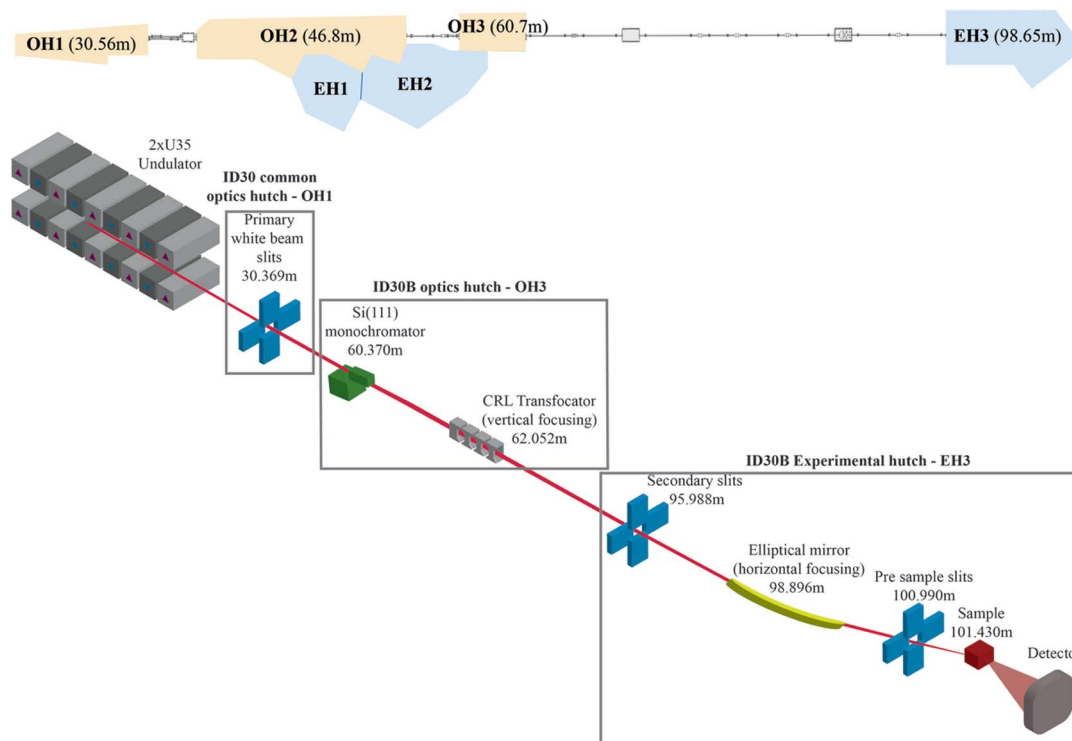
OH1 (30.56m)

OH2 (46.8m)

OH3 (60.7m)

EH3 (98.65m)

EH1

EH2

2xU35 Undulator

ID30 common optics hutch - OH1

Primary white beam slits 30.369m

ID30B optics hutch - OH3

Si(111) monochromator 60.370m

CRL Transfocator (vertical focusing) 62.052m

ID30B Experimental hutch - EH3

Secondary slits 95.988m

Elliptical mirror (horizontal focusing) 98.896m

Pre sample slits 100.990m

Sample 101.430m

Detecto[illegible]